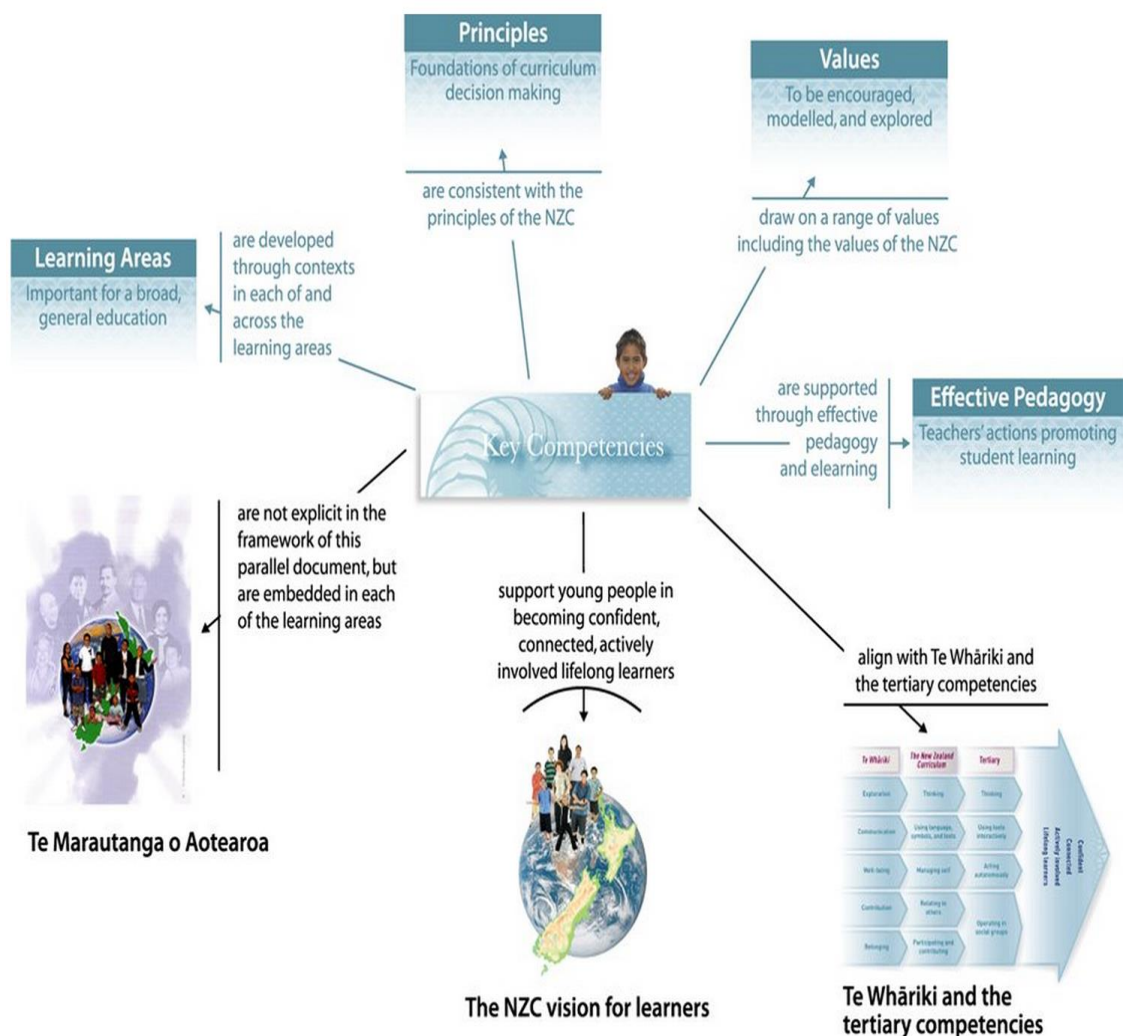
Principles
Foundations of curriculum decision making

are consistent with the principles of the NZC

Values
To be encouraged, modelled, and explored

draw on a range of values including the values of the NZC

Learning Areas
Important for a broad, general education

are developed through contexts in each of and across the learning areas

Key Competencies

are supported through effective pedagogy and elearning

Effective Pedagogy
Teachers' actions promoting student learning

are not explicit in the framework of this parallel document, but are embedded in each of the learning areas

support young people in becoming confident, connected, actively involved lifelong learners

align with Te Whāriki and the tertiary competencies

| Te Whāriki | The New Zealand Curriculum | Tertiary |
|---|---|---|
| Exploration | Thinking | Thinking |
| Communication | Using language, symbols, and texts | Using tools interactively |
| Well-being | Managing self | Acting autonomously |
| Contribution | Relating to others | Operating in social groups |
| Belonging | Participating and contributing | |

Confident
Connected
Actively involved
Lifelong learners

Te Marautanga o Aotearoa

The NZC vision for learners

Te Whāriki and the tertiary competencies